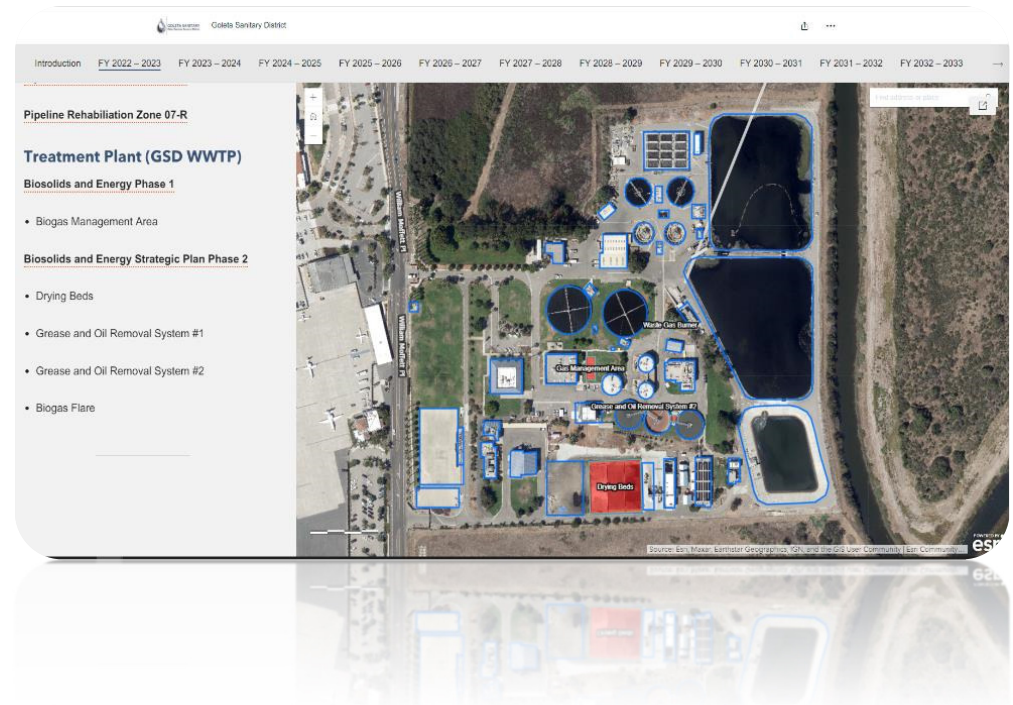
Goleta Sanitary District

Introduction FY 2022 – 2023 FY 2023 – 2024 FY 2024 – 2025 FY 2025 – 2026 FY 2026 – 2027 FY 2027 – 2028 FY 2028 – 2029 FY 2029 – 2030 FY 2030 – 2031 FY 2031 – 2032 FY 2032 – 2033 →

Pipeline Rehabiliation Zone 07-R

Treatment Plant (GSD WWTP)

Biosolids and Energy Phase 1

• Biogas Management Area

Biosolids and Energy Strategic Plan Phase 2

• Drying Beds

• Grease and Oil Removal System #1

• Grease and Oil Removal System #2

• Biogas Flare

Find address or place

William Moffett Pl

William Moffett Pl

Waste Gas Burner

Gas Management Area

Grease and Oil Removal System #2

Drying Beds

Source: Esri, Maxar, Earthstar Geographics, IGN, and the GIS User Community | Esri Community...

POWERED BY esri